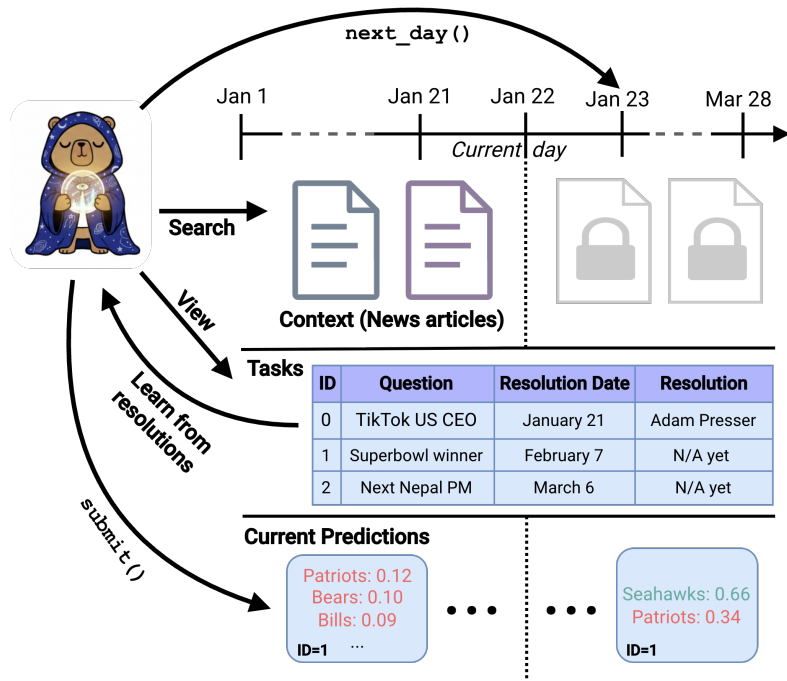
next_day()

Jan 1
Jan 21
Jan 22
Jan 23
Mar 28

Current day

Search

View

Learn from resolutions

submit()

Context (News articles)

Tasks

| ID | Question | Resolution Date | Resolution |
|---|---|---|---|
| 0 | TikTok US CEO | January 21 | Adam Presser |
| 1 | Superbowl winner | February 7 | N/A yet |
| 2 | Next Nepal PM | March 6 | N/A yet |

Current Predictions

Patriots: 0.12
Bears: 0.10
Bills: 0.09
...
ID=1

Seahawks: 0.66
Patriots: 0.34
ID=1